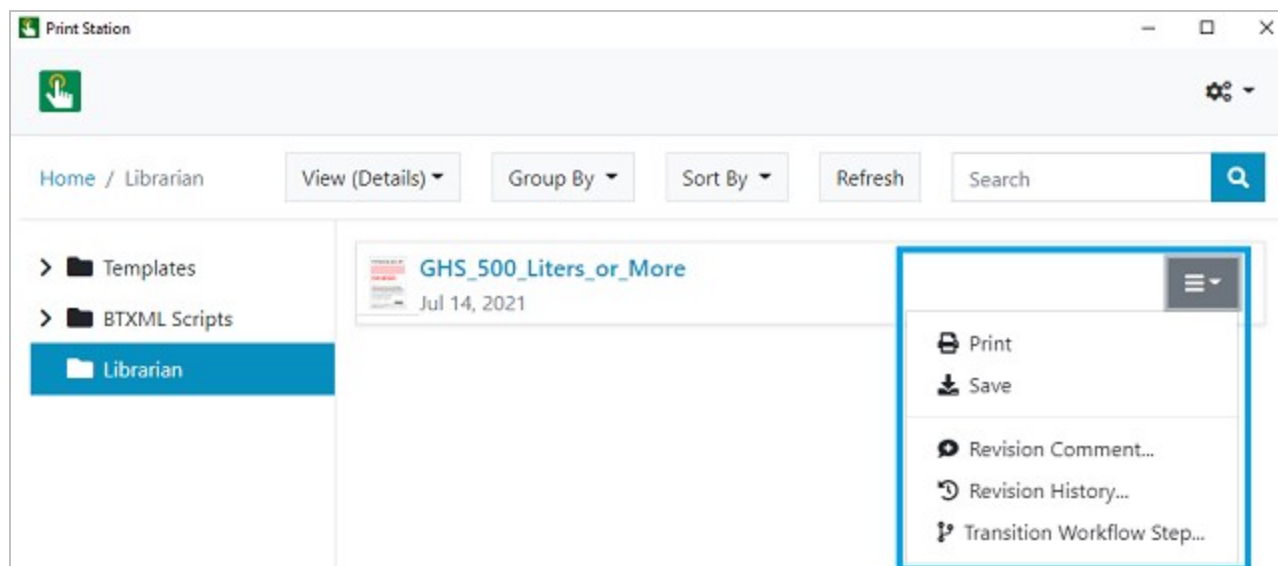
Print Station

Home / Librarian

View (Details)

Group By

Sort By

Refresh

Search

Templates

BTXML Scripts

Librarian

GHS_500_Liters_or_More
Jul 14, 2021

Print

Save

Revision Comment...

Revision History...

Transition Workflow Step...